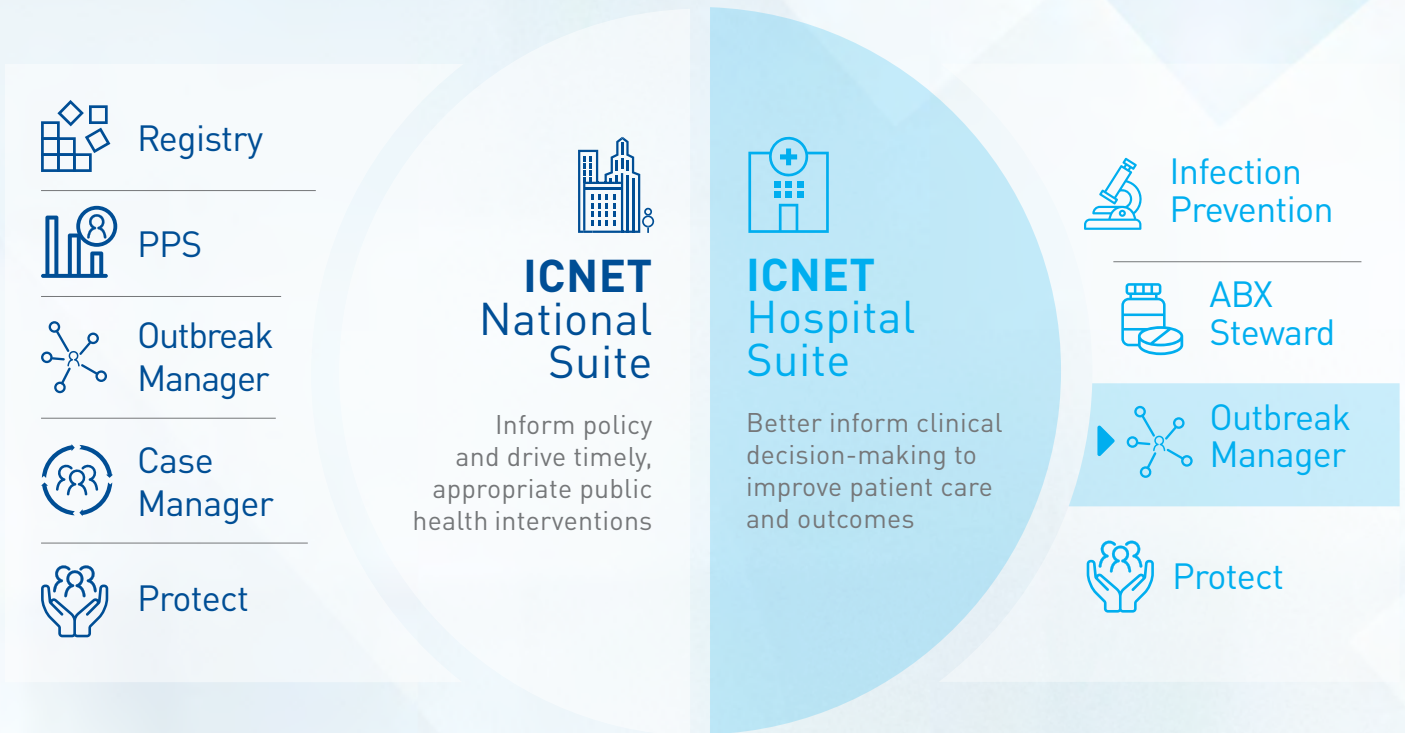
Registry

PPS

Outbreak Manager

Case Manager

Protect

ICNET National Suite

Inform policy and drive timely, appropriate public health interventions

ICNET Hospital Suite

Better inform clinical decision-making to improve patient care and outcomes

Infection Prevention

ABX Steward

Outbreak Manager

Protect